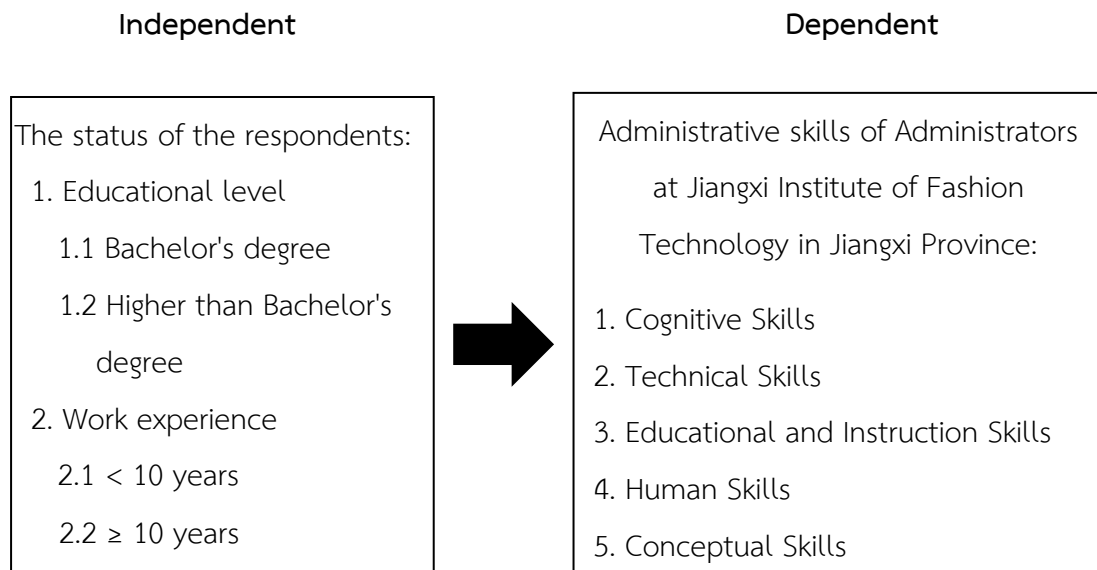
Independent

Dependent

The status of the respondents:
1. Educational level
1.1 Bachelor's degree
1.2 Higher than Bachelor's degree
2. Work experience
2.1 $<$ 10 years
2.2 $\geq$ 10 years

Administrative skills of Administrators at Jiangxi Institute of Fashion Technology in Jiangxi Province:
1. Cognitive Skills
2. Technical Skills
3. Educational and Instruction Skills
4. Human Skills
5. Conceptual Skills